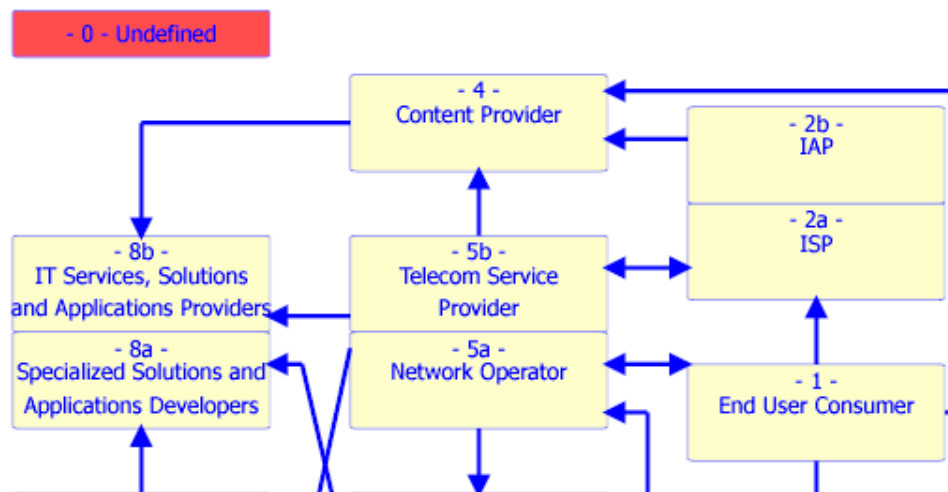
- 0 - Undefined

- 4 -
Content Provider

- 2b -
IAP

- 2a -
ISP

- 8b -
IT Services, Solutions and Applications Providers

- 5b -
Telecom Service Provider

- 8a -
Specialized Solutions and Applications Developers

- 5a -
Network Operator

- 1 -
End User Consumer